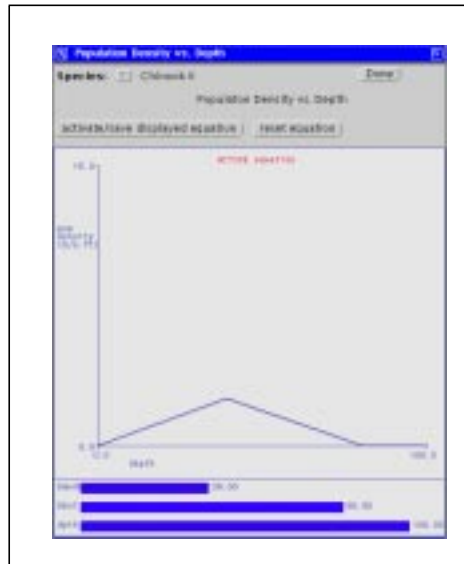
Population Density vs. Depth

Species: Chinook

Done

Population Density vs. Depth

activate/save displayed equation | reset equation

ACTIVE EQUATION

10.0

Pop Density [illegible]

0.0

0.0

Depth

100.0

Den1 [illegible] 28.00

Den2 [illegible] 80.00

Dpth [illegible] 100.00